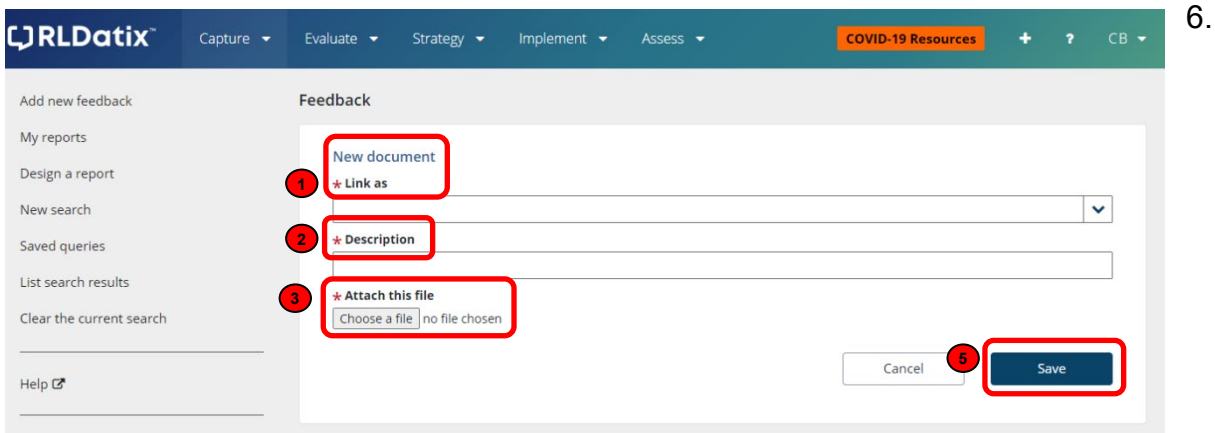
RLDatix™ Capture ▾ Evaluate ▾ Strategy ▾ Implement ▾ Assess ▾ COVID-19 Resources + ? CB ▾

6.

Add new feedback
My reports
Design a report
New search
Saved queries
List search results
Clear the current search

Help

Feedback

New document

1 * Link as

2 * Description

3 * Attach this file

Choose a file no file chosen

Cancel

5 Save